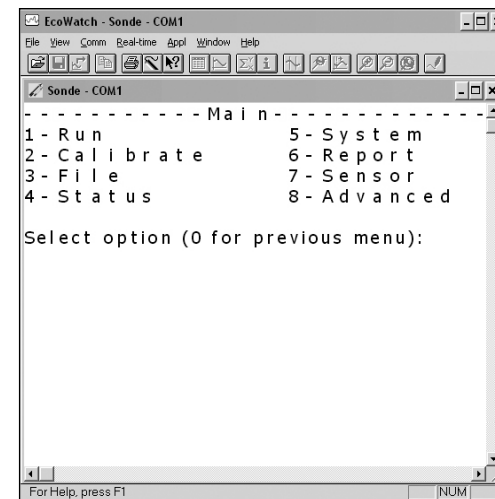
EcoWatch - Sonde - COM1

File View Comm Real-time Appl Window Help

Sonde - COM1

------------Main------------

| | |
|---|---|
| 1-Run | 5-System |
| 2-Calibrate | 6-Report |
| 3-File | 7-Sensor |
| 4-Status | 8-Advanced |

Select option (0 for previous menu):

For Help, press F1

NUM